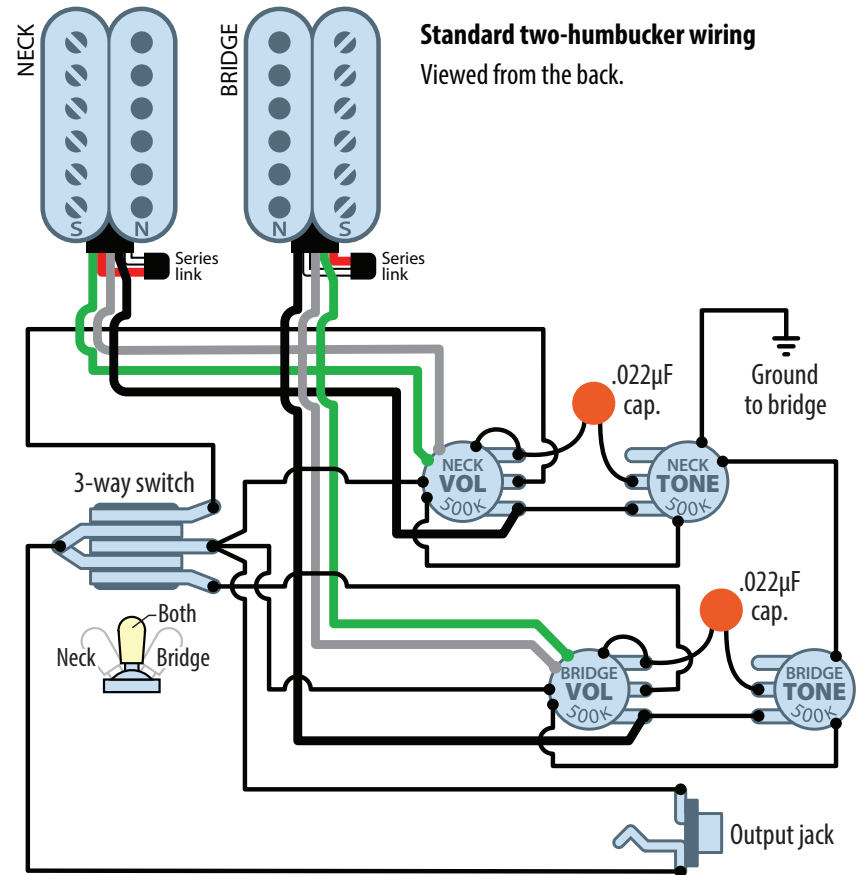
Standard two-humbucker wiring

Viewed from the back.

NECK

S N

BRIDGE

N S

Series link

Series link

.022μF cap.

Ground to bridge

3-way switch

NECK VOL 500K

NECK TONE 500K

.022μF cap.

Both

Neck Bridge

BRIDGE VOL 500K

BRIDGE TONE 500K

Output jack